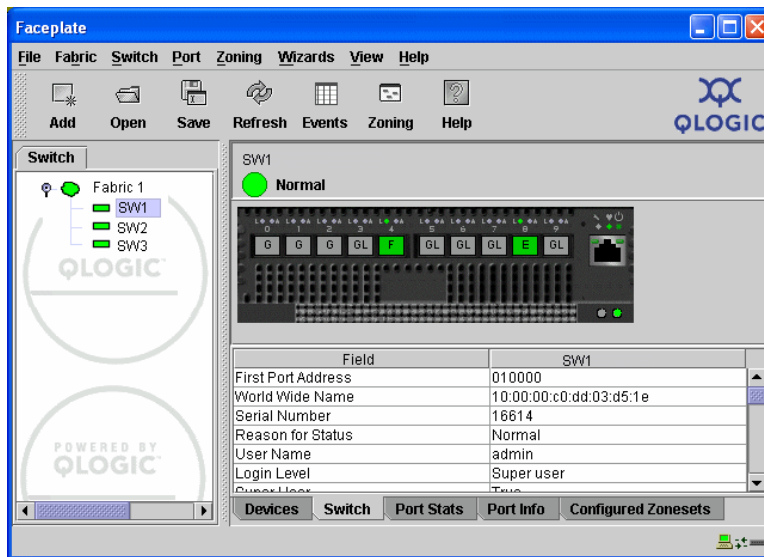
Faceplate

File Fabric Switch Port Zoning Wizards View Help

Add Open Save Refresh Events Zoning Help

QLOGIC

Switch

Fabric 1
SW1
SW2
SW3

QLOGIC

POWERED BY
QLOGIC

SW1
Normal

0 1 2 3 4 5 6 7 8 9

G G G GL F GL GL GL E GL

| Field | SW1 |
|---|---|
| First Port Address | 010000 |
| World Wide Name | 10:00:00:c0:dd:03:d5:1e |
| Serial Number | 16614 |
| Reason for Status | Normal |
| User Name | admin |
| Login Level | Super user |
| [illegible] | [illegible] |

Devices Switch Port Stats Port Info Configured Zonesets